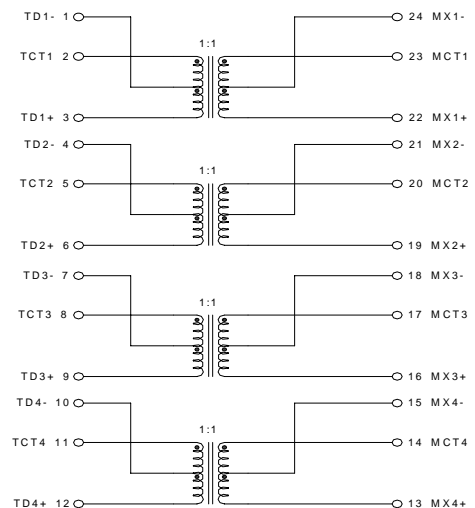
TD1- 1
TCT1 2
TD1+ 3
1:1
24 MX1-
23 MCT1
22 MX1+

TD2- 4
TCT2 5
TD2+ 6
1:1
21 MX2-
20 MCT2
19 MX2+

TD3- 7
TCT3 8
TD3+ 9
1:1
18 MX3-
17 MCT3
16 MX3+

TD4- 10
TCT4 11
TD4+ 12
1:1
15 MX4-
14 MCT4
13 MX4+